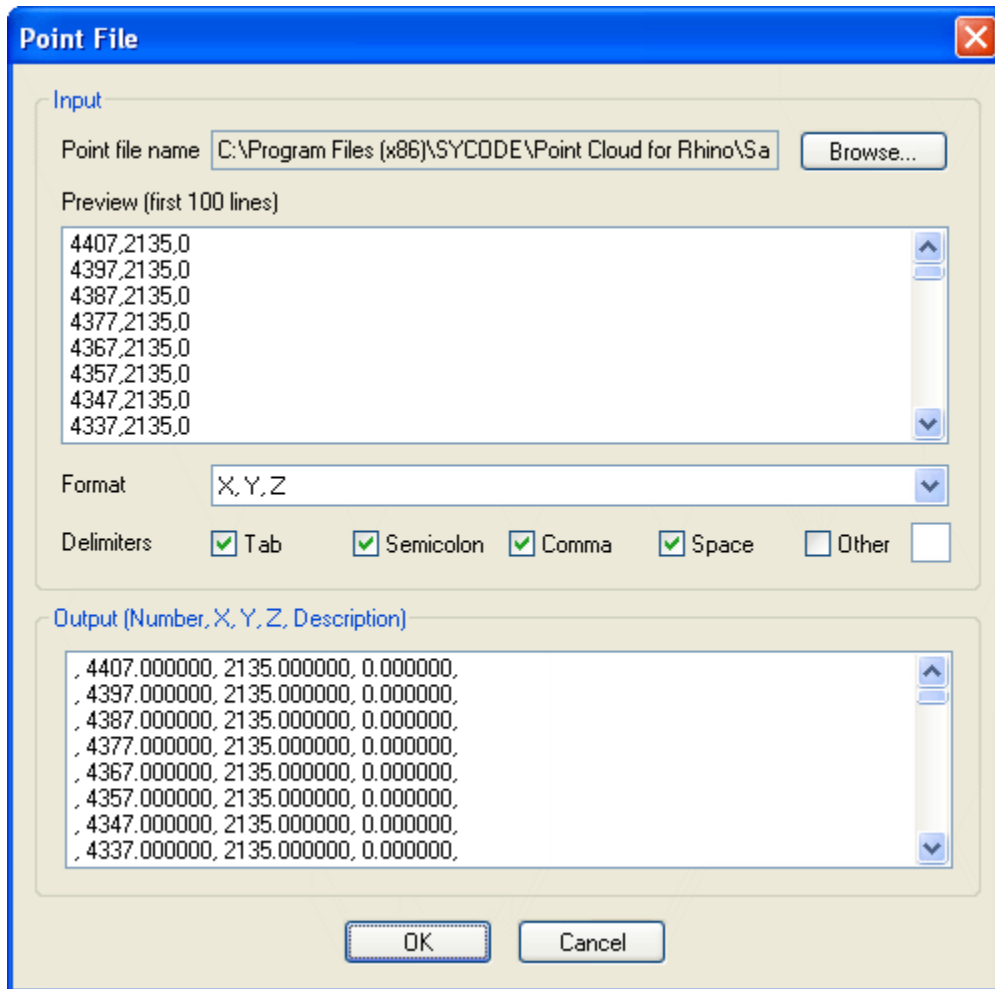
Point File

Input

Point file name C:\Program Files (x86)\SYCODE\Point Cloud for Rhino\Sa

Browse...

Preview (first 100 lines)

4407,2135,0
4397,2135,0
4387,2135,0
4377,2135,0
4367,2135,0
4357,2135,0
4347,2135,0
4337,2135,0

Format X, Y, Z

Delimiters Tab Semicolon Comma Space Other

Output (Number, X, Y, Z, Description)

, 4407.000000, 2135.000000, 0.000000,
, 4397.000000, 2135.000000, 0.000000,
, 4387.000000, 2135.000000, 0.000000,
, 4377.000000, 2135.000000, 0.000000,
, 4367.000000, 2135.000000, 0.000000,
, 4357.000000, 2135.000000, 0.000000,
, 4347.000000, 2135.000000, 0.000000,
, 4337.000000, 2135.000000, 0.000000,

OK Cancel